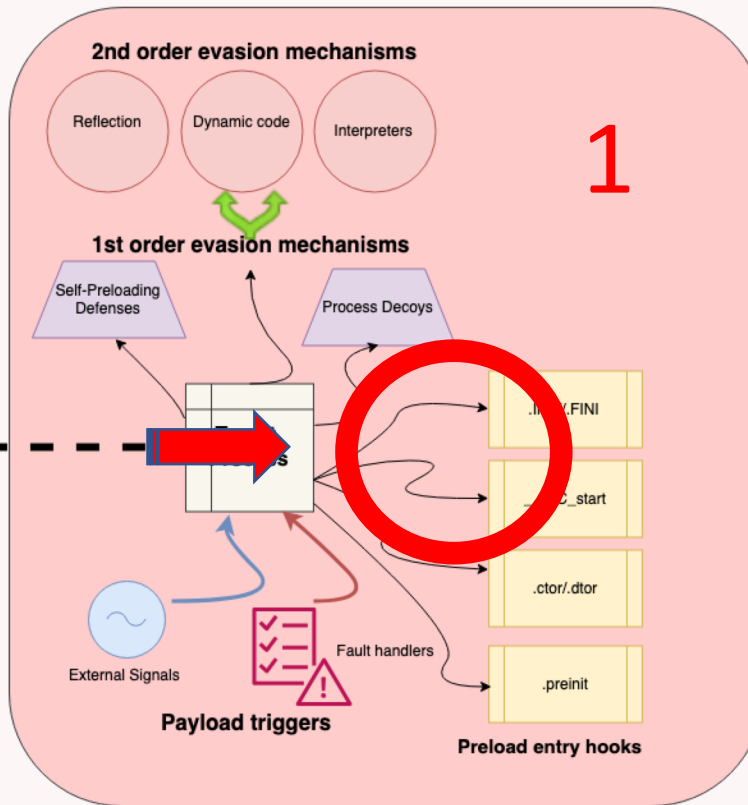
2nd order evasion mechanisms

Reflection

Dynamic code

Interpreters

1

1st order evasion mechanisms

Self-Preloading Defenses

Process Decoys

.I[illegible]/.FINI

_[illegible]C_start

.ctor/.dtor

.preinit

External Signals

Fault handlers

Payload triggers

Preload entry hooks